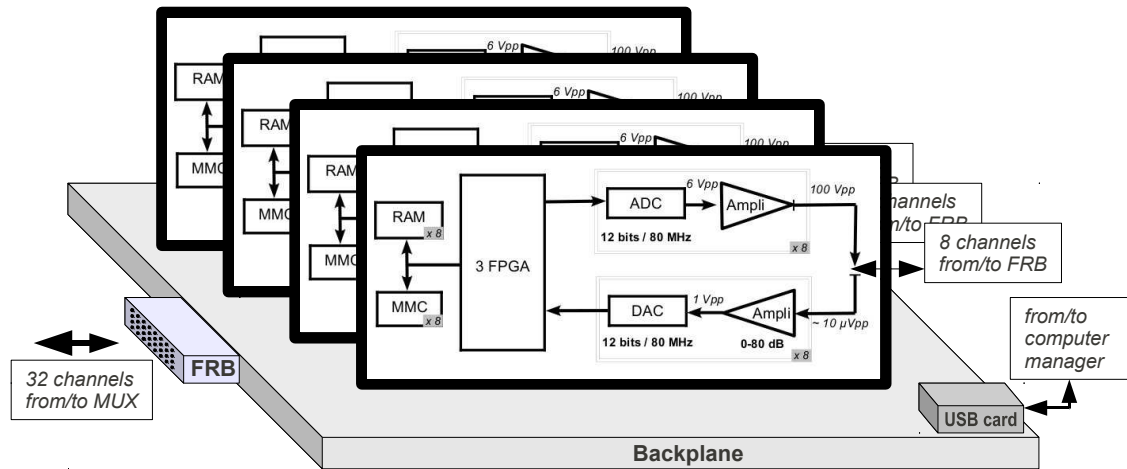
6 Vpp
100 Vpp
RAM
MMC
6 Vpp
100 Vpp
RAM
MMC
6 Vpp
100 Vpp
RAM
MMC
channels
from/to FRB
RAM
x 8
MMC
x 8
3 FPGA
ADC
6 Vpp
Ampli
100 Vpp
12 bits / 80 MHz
x 8
DAC
1 Vpp
Ampli
~ 10 μVpp
12 bits / 80 MHz
0-80 dB
x 8
8 channels
from/to FRB
from/to
computer
manager
32 channels
from/to MUX
FRB
USB card
Backplane